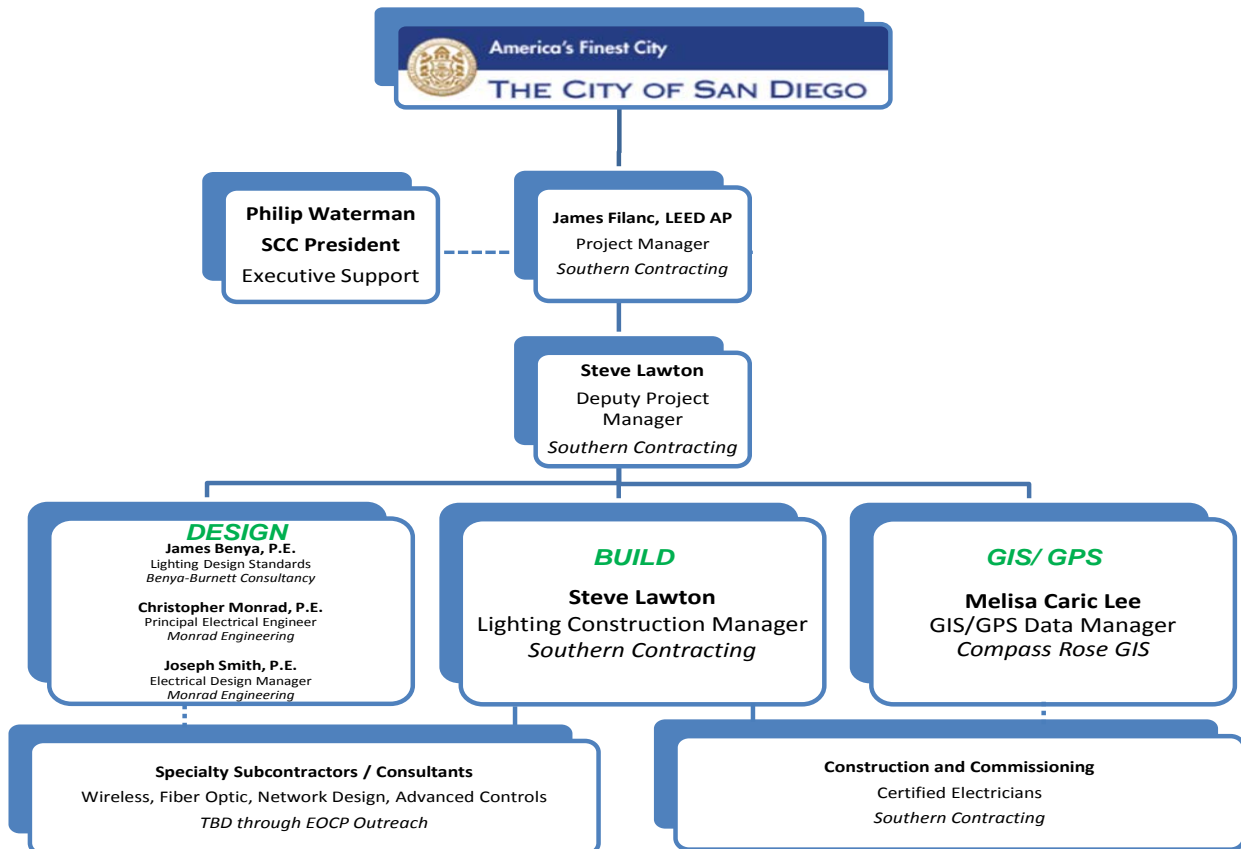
America's Finest City
THE CITY OF SAN DIEGO

Philip Waterman
SCC President
Executive Support

James Filanc, LEED AP
Project Manager
Southern Contracting

Steve Lawton
Deputy Project Manager
Southern Contracting

DESIGN
James Benya, P.E.
Lighting Design Standards
Benya-Burnett Consultancy

Christopher Monrad, P.E.
Principal Electrical Engineer
Monrad Engineering

Joseph Smith, P.E.
Electrical Design Manager
Monrad Engineering

BUILD
Steve Lawton
Lighting Construction Manager
Southern Contracting

GIS/ GPS
Melisa Caric Lee
GIS/GPS Data Manager
Compass Rose GIS

Specialty Subcontractors / Consultants
Wireless, Fiber Optic, Network Design, Advanced Controls
TBD through EOCP Outreach

Construction and Commissioning
Certified Electricians
Southern Contracting